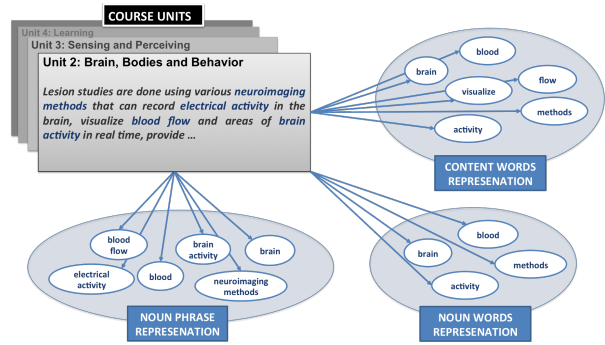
COURSE UNITS

Unit 4: Learning

Unit 3: Sensing and Perceiving

Unit 2: Brain, Bodies and Behavior

Lesion studies are done using various neuroimaging methods that can record electrical activity in the brain, visualize blood flow and areas of brain activity in real time, provide ...

blood
brain
visualize
flow
methods
activity

CONTENT WORDS REPRESENATION

blood flow
brain activity
brain
electrical activity
blood
neuroimaging methods

NOUN PHRASE REPRESENATION

blood
brain
methods
activity

NOUN WORDS REPRESENATION